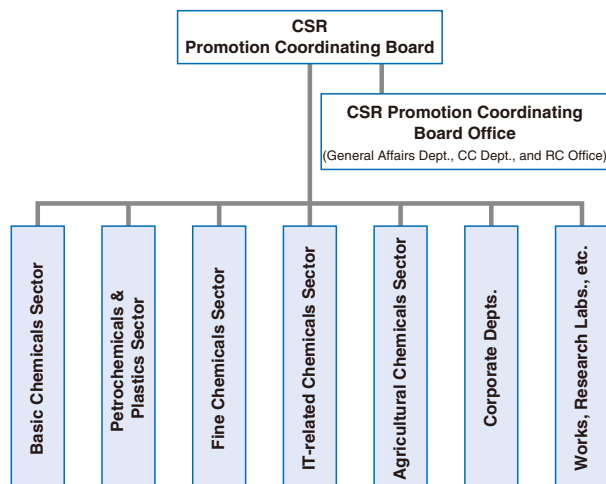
CSR
Promotion Coordinating Board

CSR Promotion Coordinating Board Office
(General Affairs Dept., CC Dept., and RC Office)

Basic Chemicals Sector

Petrochemicals & Plastics Sector

Fine Chemicals Sector

IT-related Chemicals Sector

Agricultural Chemicals Sector

Corporate Depts.

Works, Research Labs., etc.